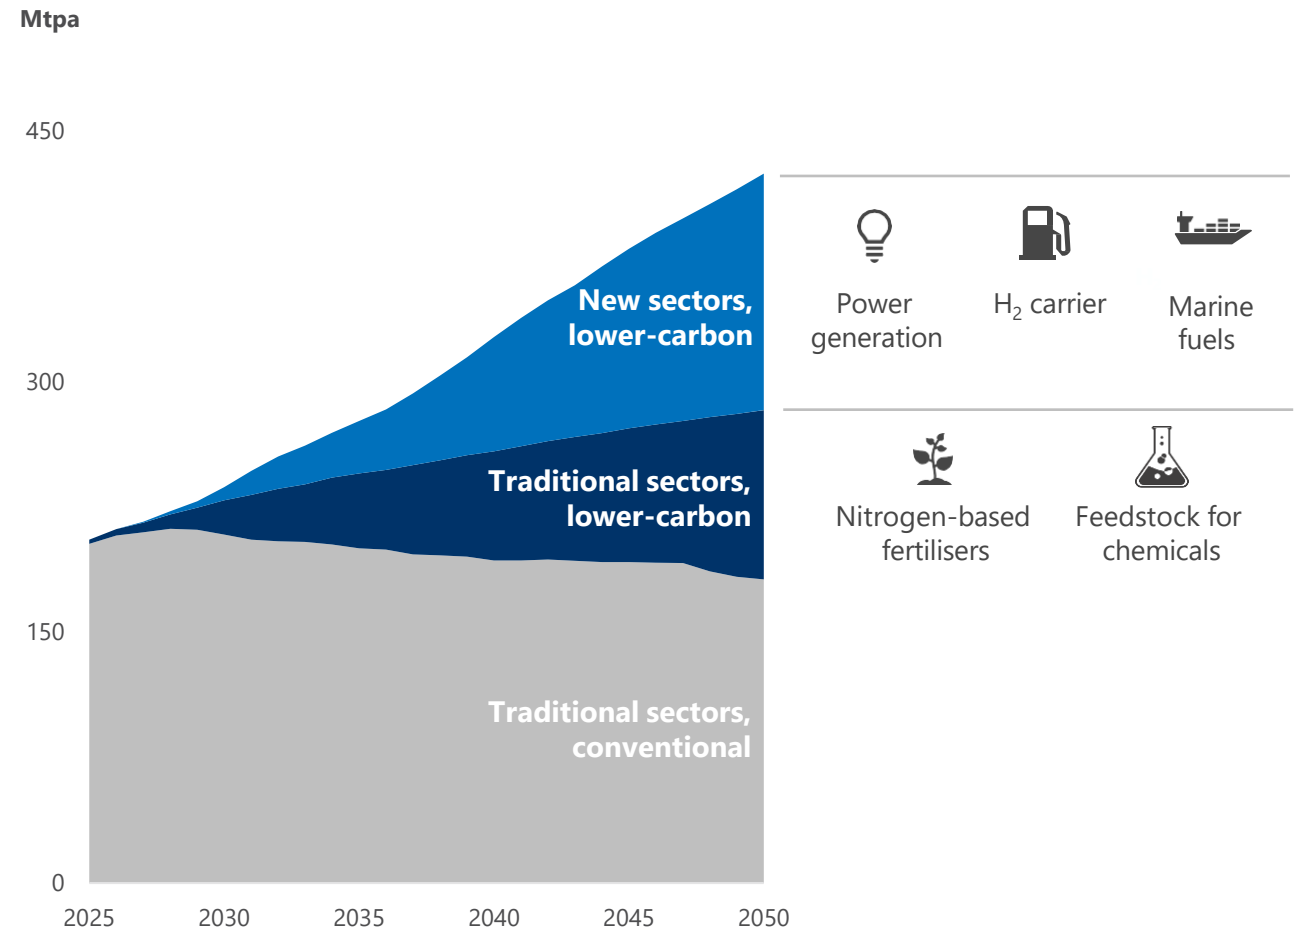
Mtpa

450

300

150

0

2025 2030 2035 2040 2045 2050

New sectors, lower-carbon

Traditional sectors, lower-carbon

Traditional sectors, conventional

Power generation

$H_2$ carrier

Marine fuels

Nitrogen-based fertilisers

Feedstock for chemicals